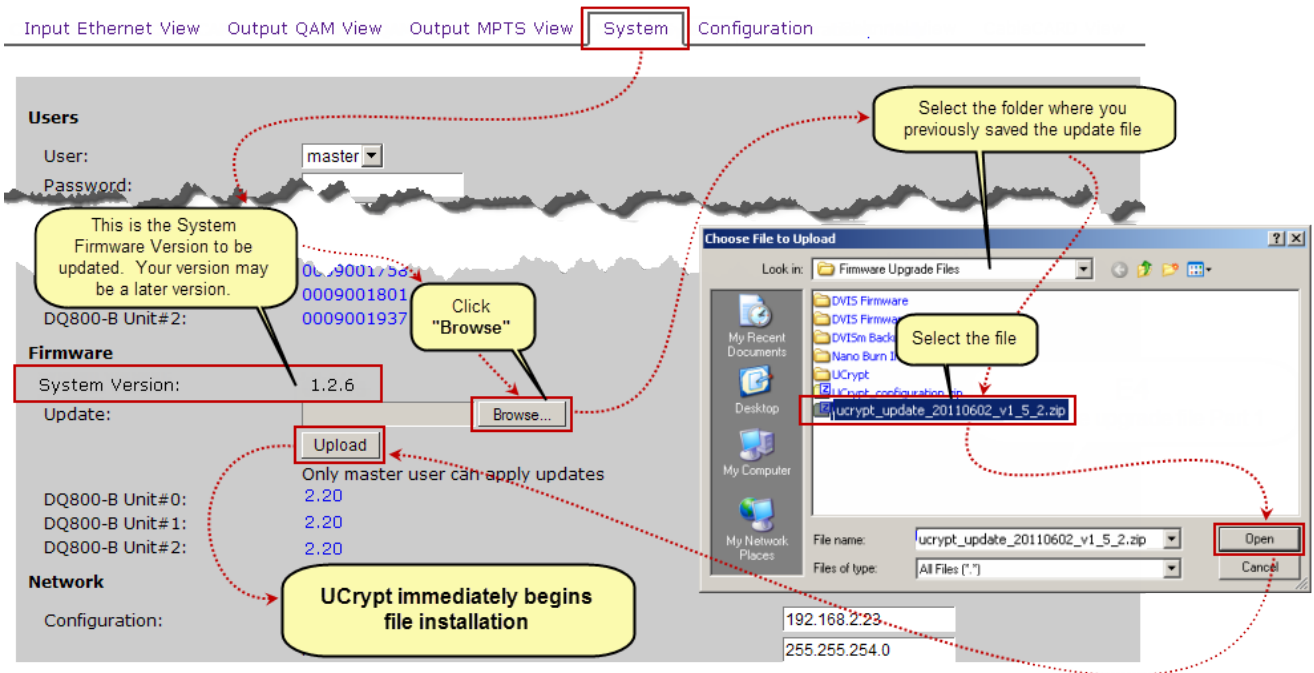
Input Ethernet View Output QAM View Output MPTS View System Configuration

Users

User: master

Password:

This is the System Firmware Version to be updated. Your version may be a later version.

0009001758

0009001801

DQ800-B Unit#2: 0009001937

Click "Browse"

Firmware

System Version: 1.2.6

Update: Browse...

Upload

Only master user can apply updates

DQ800-B Unit#0: 2.20

DQ800-B Unit#1: 2.20

DQ800-B Unit#2: 2.20

Network

Configuration:

UCrypt immediately begins file installation

192.168.2.23

255.255.254.0

Select the folder where you previously saved the update file

Choose File to Upload

Look in: Firmware Upgrade Files

My Recent Documents

Desktop

My Computer

My Network Places

DVIS Firmware

DVIS Firmwa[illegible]

DVISm Back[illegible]

Nano Burn I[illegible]

UCrypt

UCrypt_configuration.zip

Select the file

ucrypt_update_20110602_v1_5_2.zip

File name: ucrypt_update_20110602_v1_5_2.zip

Files of type: All Files (*.*)

Open

Cancel